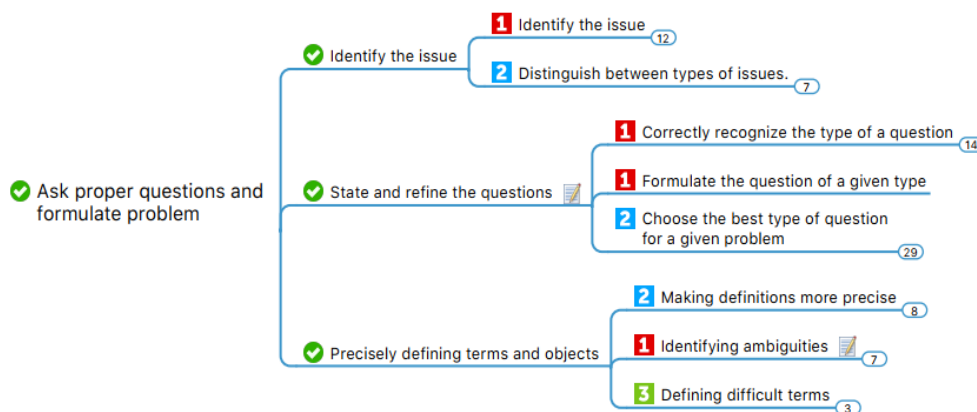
Ask proper questions and formulate problem

Identify the issue

1 Identify the issue
12

2 Distinguish between types of issues.
7

State and refine the questions

1 Correctly recognize the type of a question
14

1 Formulate the question of a given type

2 Choose the best type of question for a given problem
29

Precisely defining terms and objects

2 Making definitions more precise
8

1 Identifying ambiguities
7

3 Defining difficult terms
3